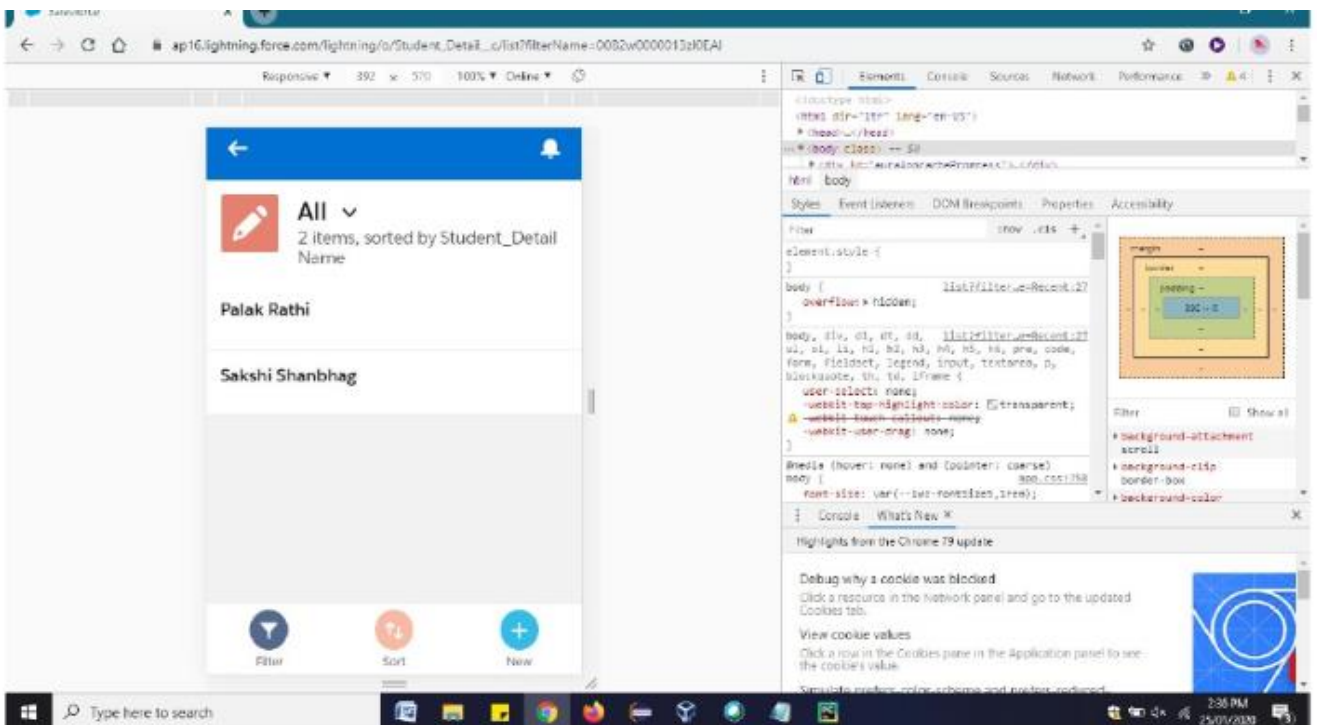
Salesforce

ap16.lightning.force.com/lightning/o/Student_Detail__c/list?filterName=00B2w000001JzI0EAI

Responsive ▾ 392 × 570 100% ▾ Online ▾

All ∨
2 items, sorted by Student_Detail Name

Palak Rathi

Sakshi Shanbhag

Filter Sort New

Elements Console Sources Network Performance » ▲4

<!doctype html>
<html dir="ltr" lang="en-US">
▸ <head>…</head>
…▾ <body class> == $0

html body

Styles Event Listeners DOM Breakpoints Properties Accessibility

Filter :hov .cls +

element.style {
}

body { list?filter…e=Recent:27
overflow: ▸ hidden;
}

body, div, dl, dt, dd, list?filter…e=Recent:27
ul, ol, li, h1, h2, h3, h4, h5, h6, pre, code, form, fieldset, legend, input, textarea, p, blockquote, th, td, iframe {
user-select: none;
-webkit-tap-highlight-color: transparent;
-webkit-touch-callout: none;
-webkit-user-drag: none;
}

@media (hover: none) and (pointer: coarse)
body { app.css:758
font-size: var(--lwc-fontSize3,1rem);

margin
border
padding
392 × 0

Filter Show all
▸ background-attachment scroll
▸ background-clip border-box
▸ background-color

Console What's New ×

Highlights from the Chrome 79 update

Debug why a cookie was blocked
Click a resource in the Network panel and go to the updated Cookies tab.

View cookie values
Click a row in the Cookies pane in the Application panel to see the cookie's value.

Simulate prefers-color-scheme and prefers-reduced-

Type here to search

2:38 PM
25/01/2020